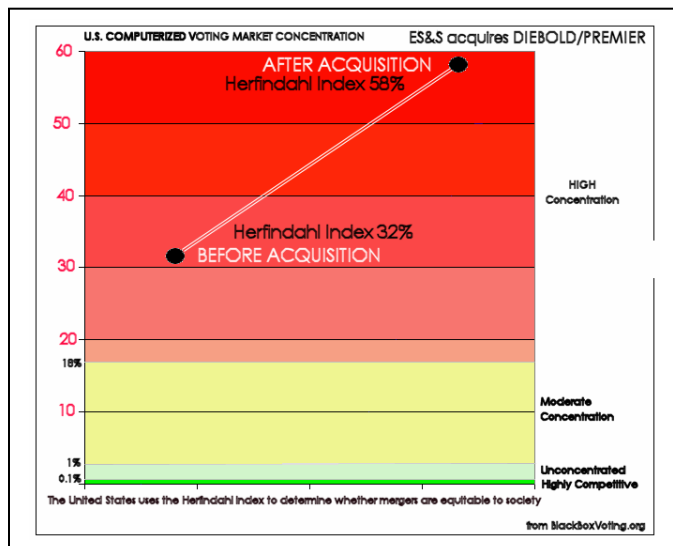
U.S. COMPUTERIZED VOTING MARKET CONCENTRATION

ES&S acquires DIEBOLD/PREMIER

60

50

40

30

20

18%

10

1%

0.1%

AFTER ACQUISITION

Herfindahl Index 58%

Herfindahl Index 32%

BEFORE ACQUISITION

HIGH Concentration

Moderate Concentration

Unconcentrated

Highly Competitive

The United States uses the Herfindahl Index to determine whether mergers are equitable to society

from BlackBoxVoting.org